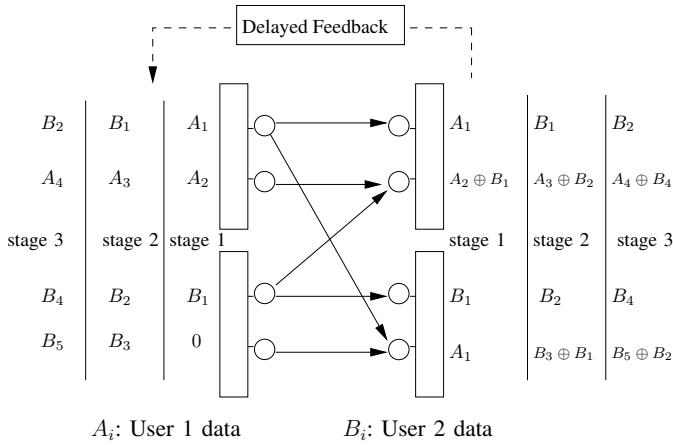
Delayed Feedback

| | | |
|---|---|---|
| $B_2$ | $B_1$ | $A_1$ |
| $A_4$ | $A_3$ | $A_2$ |
| stage 3 | stage 2 | stage 1 |
| $B_4$ | $B_2$ | $B_1$ |
| $B_5$ | $B_3$ | 0 |

| | | |
|---|---|---|
| $A_1$ | $B_1$ | $B_2$ |
| $A_2 \oplus B_1$ | $A_3 \oplus B_2$ | $A_4 \oplus B_4$ |
| stage 1 | stage 2 | stage 3 |
| $B_1$ | $B_2$ | $B_4$ |
| $A_1$ | $B_3 \oplus B_1$ | $B_5 \oplus B_2$ |

$A_i$: User 1 data $B_i$: User 2 data